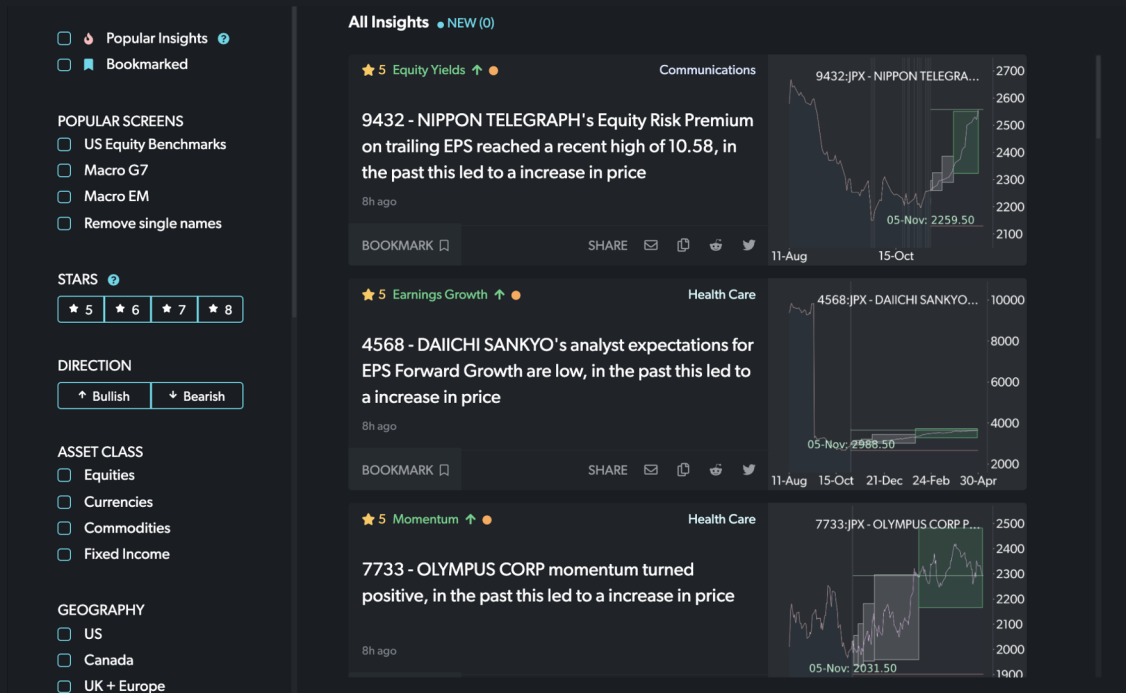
Popular Insights
Bookmarked

POPULAR SCREENS
US Equity Benchmarks
Macro G7
Macro EM
Remove single names

STARS
5 6 7 8

DIRECTION
Bullish
Bearish

ASSET CLASS
Equities
Currencies
Commodities
Fixed Income

GEOGRAPHY
US
Canada
UK + Europe

All Insights • NEW (0)

5 Equity Yields Communications

9432 - NIPPON TELEGRAPH's Equity Risk Premium on trailing EPS reached a recent high of 10.58, in the past this led to a increase in price

8h ago

BOOKMARK SHARE

9432:JPX - NIPPON TELEGRA...
2700
2600
2500
2400
2300
2200
2100
05-Nov: 2259.50
11-Aug 15-Oct

5 Earnings Growth Health Care

4568 - DAIICHI SANKYO's analyst expectations for EPS Forward Growth are low, in the past this led to a increase in price

8h ago

BOOKMARK SHARE

4568:JPX - DAIICHI SANKYO...
10000
8000
6000
4000
2000
05-Nov: 2988.50
11-Aug 15-Oct 21-Dec 24-Feb 30-Apr

5 Momentum Health Care

7733 - OLYMPUS CORP momentum turned positive, in the past this led to a increase in price

8h ago

7733:JPX - OLYMPUS CORP P...
2500
2400
2300
2200
2100
2000
1900
05-Nov: 2031.50